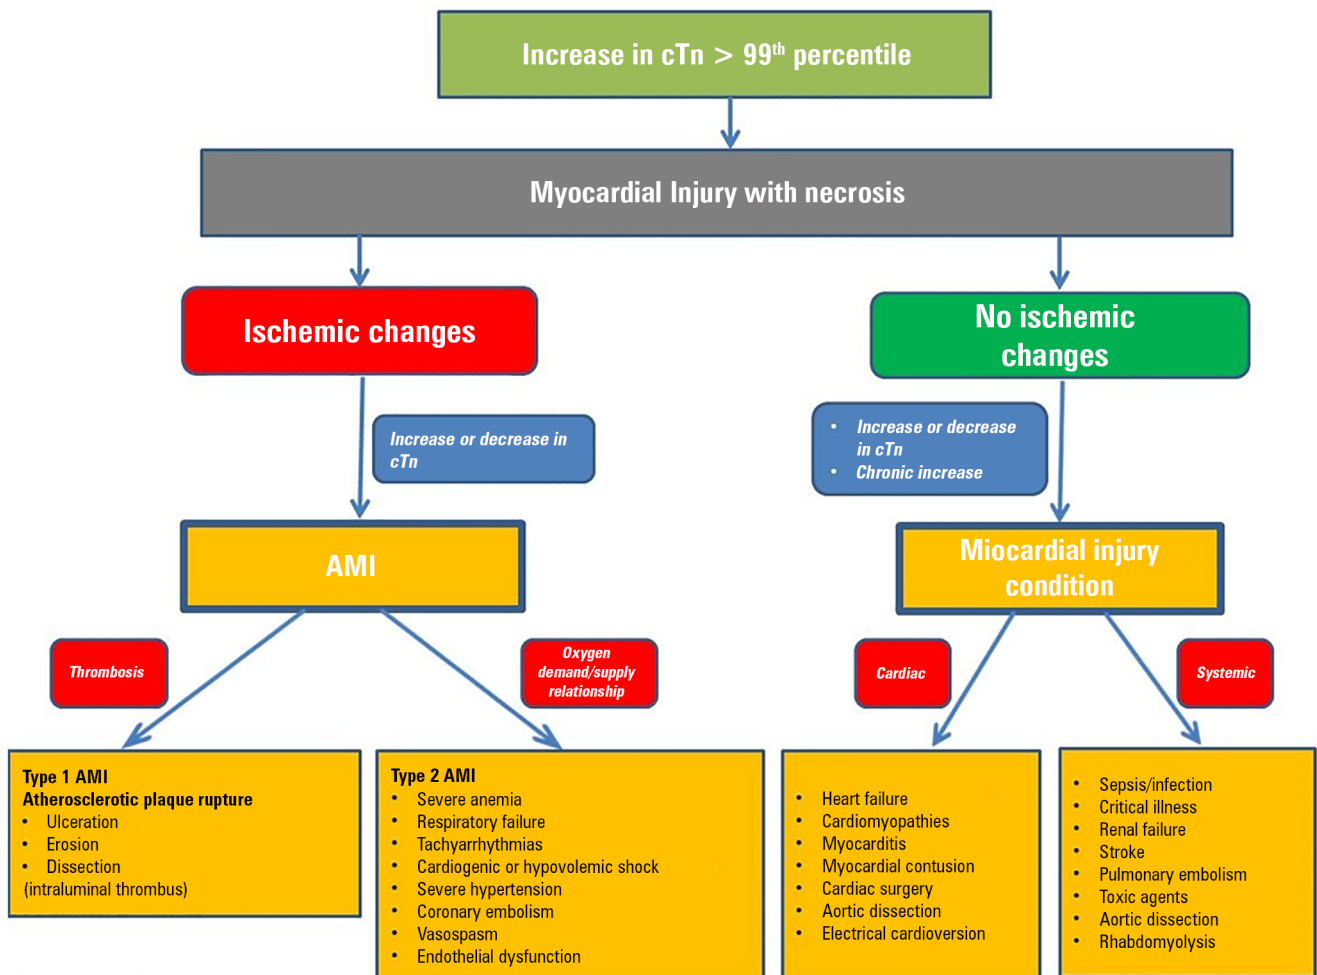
Increase in cTn > 99$^{th}$ percentile

Myocardial Injury with necrosis

Ischemic changes

No ischemic changes

Increase or decrease in cTn

• Increase or decrease in cTn
• Chronic increase

AMI

Miocardial injury condition

Thrombosis

Oxygen demand/supply relationship

Cardiac

Systemic

Type 1 AMI
Atherosclerotic plaque rupture
• Ulceration
• Erosion
• Dissection
(intraluminal thrombus)

Type 2 AMI
• Severe anemia
• Respiratory failure
• Tachyarrhythmias
• Cardiogenic or hypovolemic shock
• Severe hypertension
• Coronary embolism
• Vasospasm
• Endothelial dysfunction

• Heart failure
• Cardiomyopathies
• Myocarditis
• Myocardial contusion
• Cardiac surgery
• Aortic dissection
• Electrical cardioversion

• Sepsis/infection
• Critical illness
• Renal failure
• Stroke
• Pulmonary embolism
• Toxic agents
• Aortic dissection
• Rhabdomyolysis